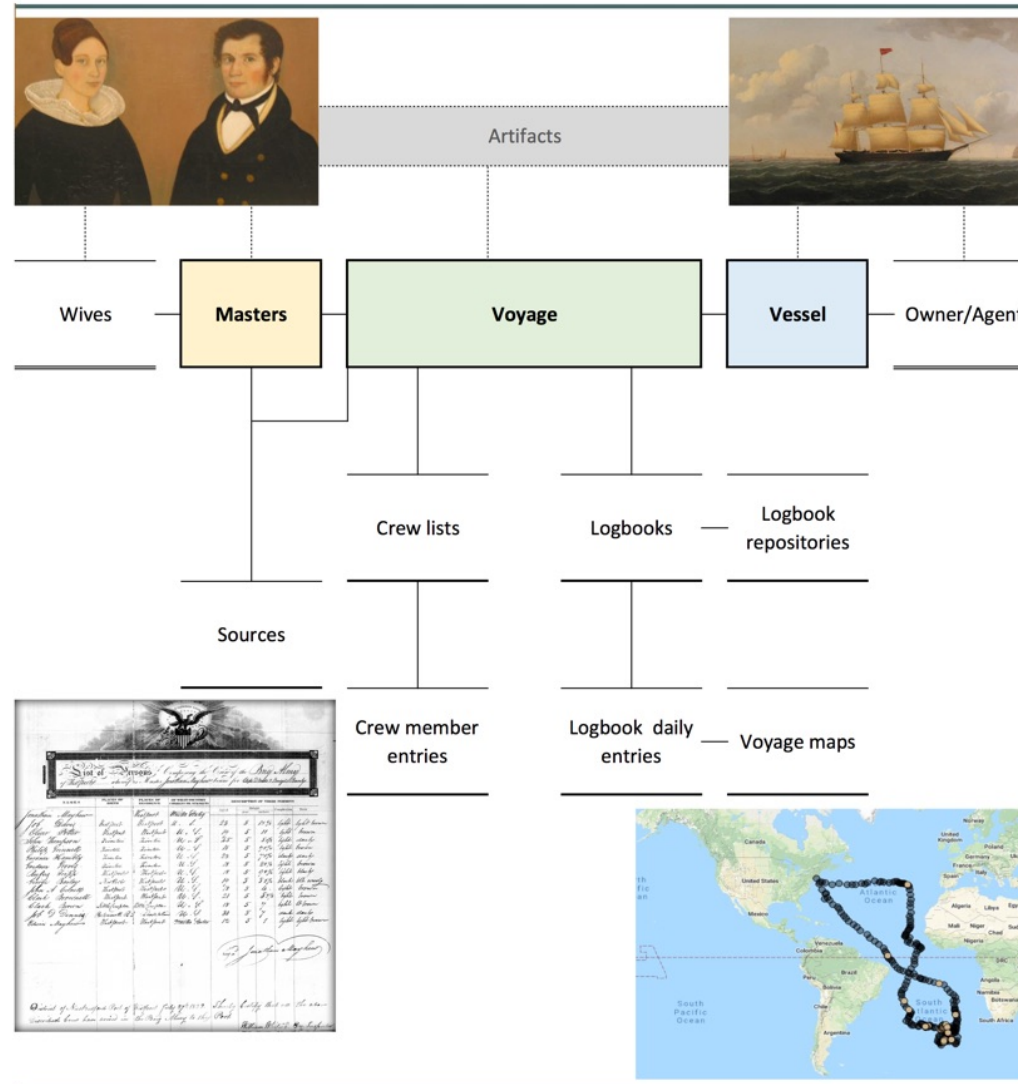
Artifacts

Wives

Masters

Voyage

Vessel

Owner/Agent

Crew lists

Logbooks

Logbook repositories

Sources

Crew member entries

Logbook daily entries

Voyage maps

List of Persons

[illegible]

Canada

United States

Mexico

Venezuela

Colombia

Peru

Brazil

Bolivia

Chile

Argentina

South Pacific Ocean

Atlantic Ocean

South Atlantic Ocean

Norway

United Kingdom

Poland

Germany

France

Spain

Italy

Algeria

Libya

Mali

Niger

Chad

Nigeria

DRC

Angola

Namibia

Botswana

South Africa